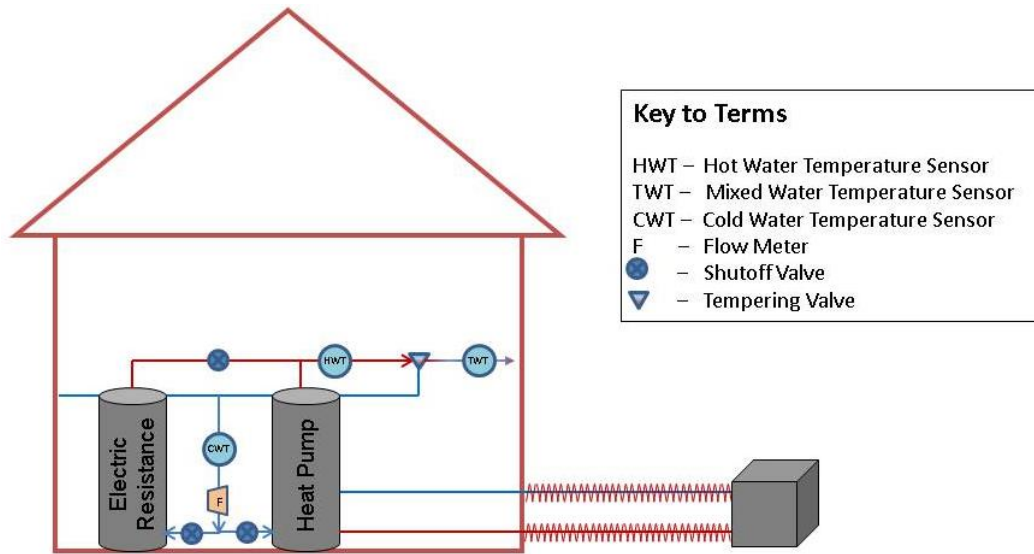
Key to Terms

HWT – Hot Water Temperature Sensor
TWT – Mixed Water Temperature Sensor
CWT – Cold Water Temperature Sensor
F – Flow Meter
– Shutoff Valve
– Tempering Valve

HWT
TWT
CWT
F
Electric Resistance
Heat Pump